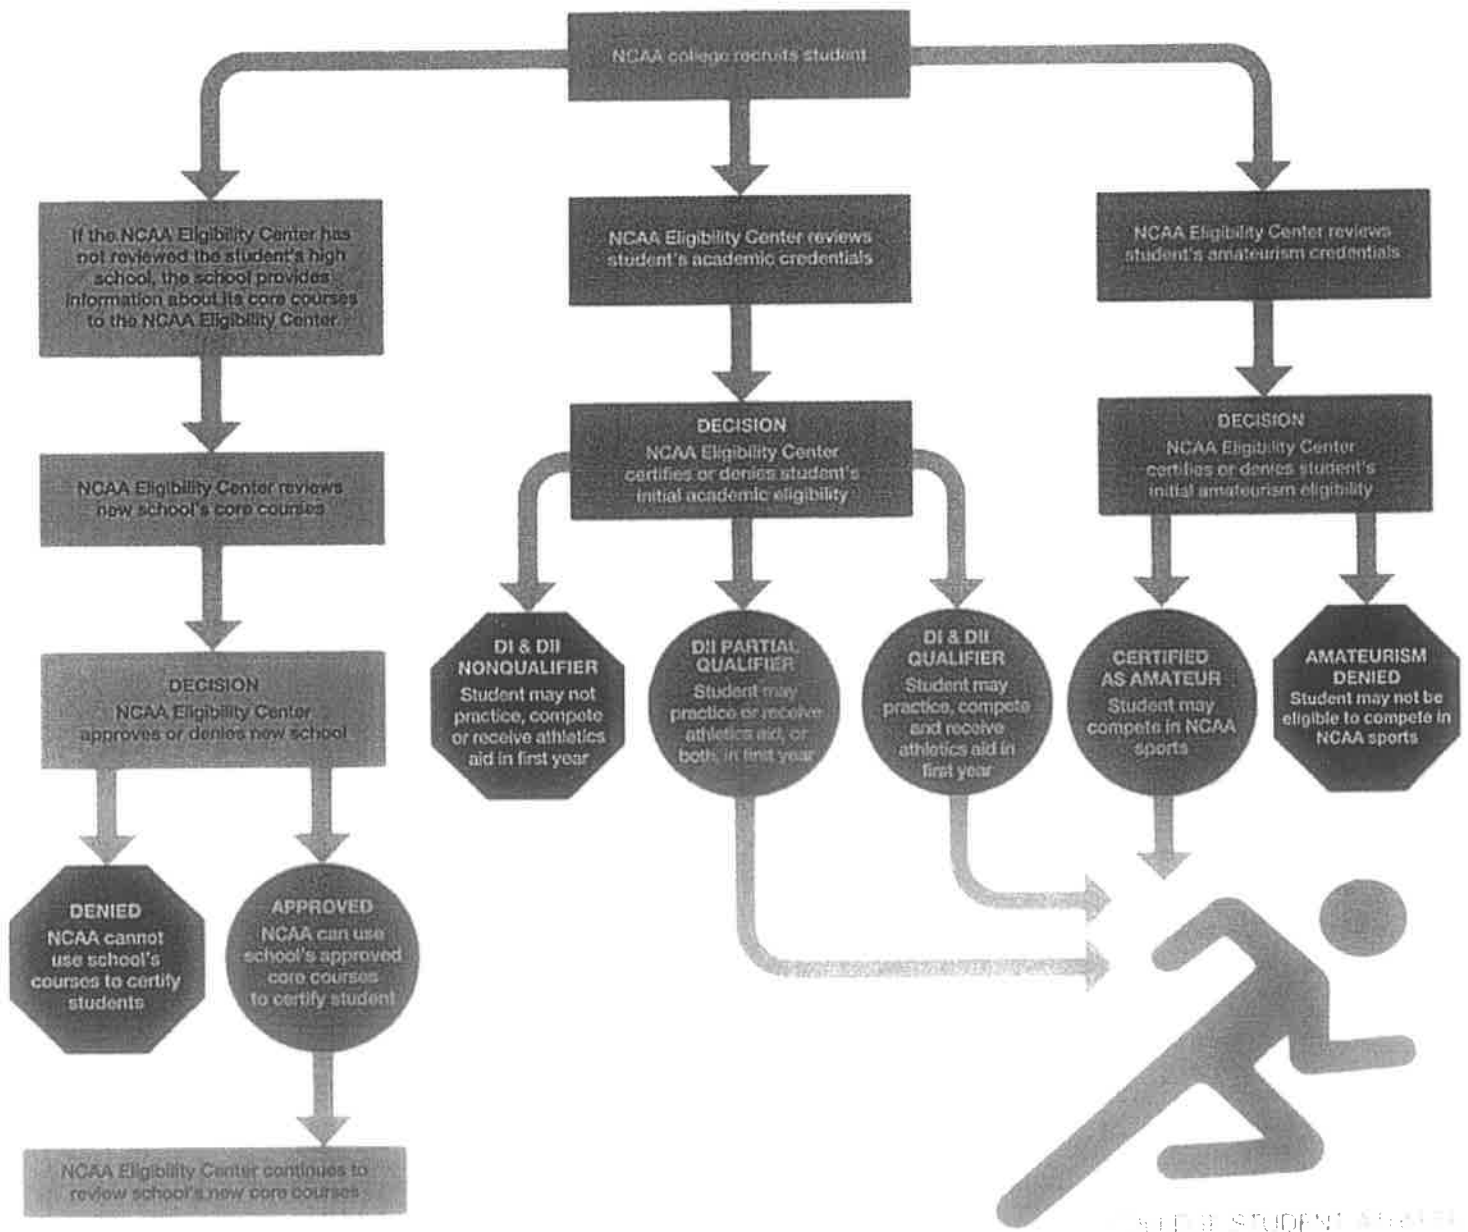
NCAA college recruits student

If the NCAA Eligibility Center has not reviewed the student's high school, the school provides information about its core courses to the NCAA Eligibility Center.

NCAA Eligibility Center reviews new school's core courses

DECISION
NCAA Eligibility Center approves or denies new school

DENIED
NCAA cannot use school's courses to certify students

APPROVED
NCAA can use school's approved core courses to certify student

NCAA Eligibility Center continues to review school's new core courses

NCAA Eligibility Center reviews student's academic credentials

DECISION
NCAA Eligibility Center certifies or denies student's initial academic eligibility

DI & DII NONQUALIFIER
Student may not practice, compete or receive athletics aid in first year

DII PARTIAL QUALIFIER
Student may practice or receive athletics aid, or both, in first year

DI & DII QUALIFIER
Student may practice, compete and receive athletics aid in first year

NCAA Eligibility Center reviews student's amateurism credentials

DECISION
NCAA Eligibility Center certifies or denies student's initial amateurism eligibility

CERTIFIED AS AMATEUR
Student may compete in NCAA sports

AMATEURISM DENIED
Student may not be eligible to compete in NCAA sports

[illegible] STUDENT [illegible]